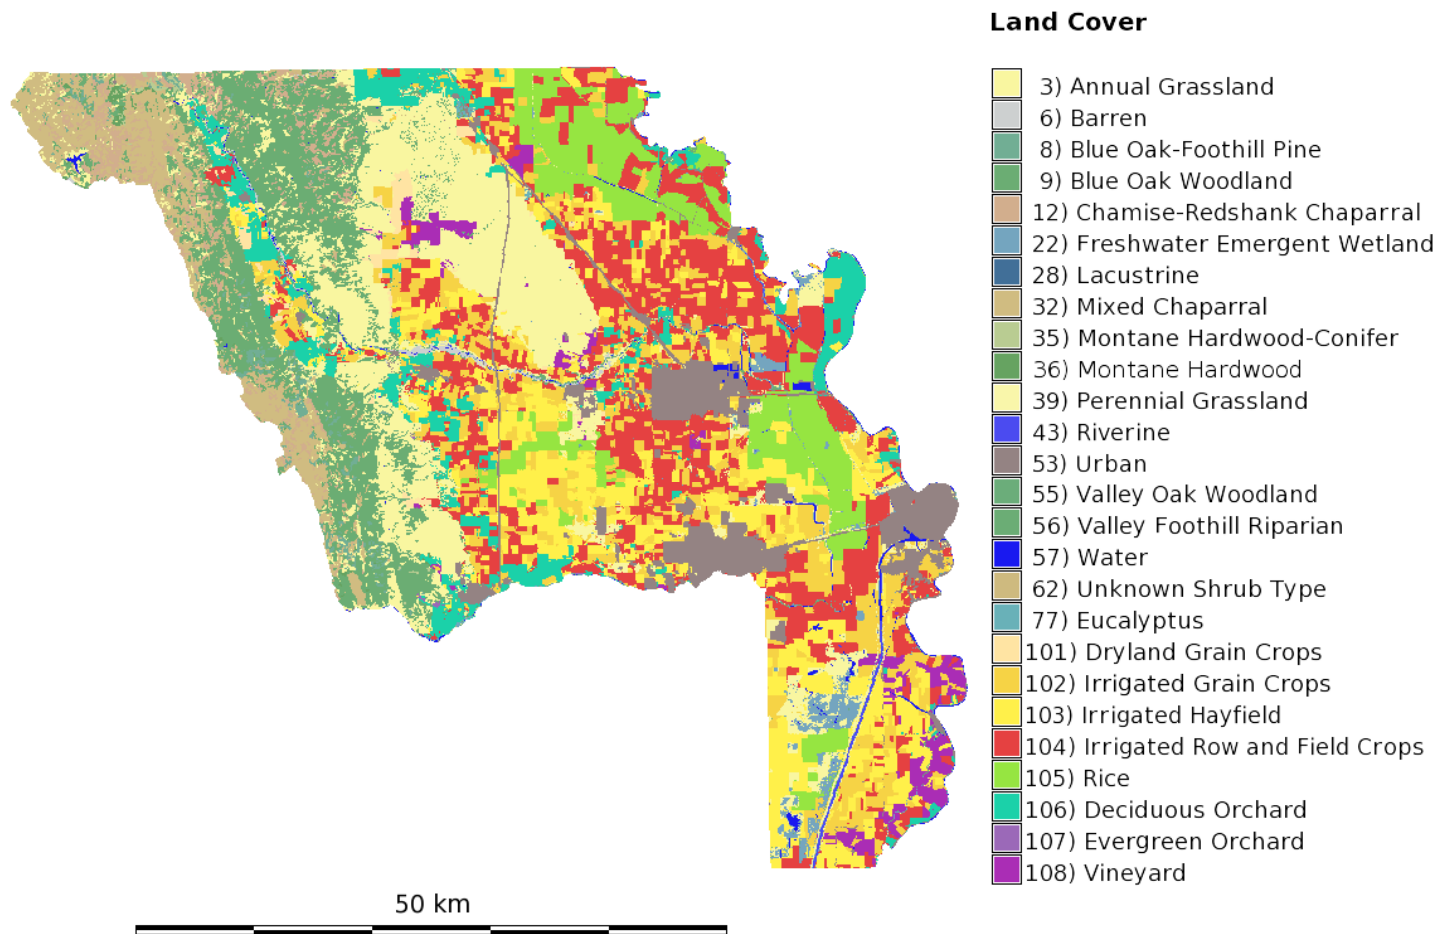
Land Cover

3) Annual Grassland
6) Barren
8) Blue Oak-Foothill Pine
9) Blue Oak Woodland
12) Chamise-Redshank Chaparral
22) Freshwater Emergent Wetland
28) Lacustrine
32) Mixed Chaparral
35) Montane Hardwood-Conifer
36) Montane Hardwood
39) Perennial Grassland
43) Riverine
53) Urban
55) Valley Oak Woodland
56) Valley Foothill Riparian
57) Water
62) Unknown Shrub Type
77) Eucalyptus
101) Dryland Grain Crops
102) Irrigated Grain Crops
103) Irrigated Hayfield
104) Irrigated Row and Field Crops
105) Rice
106) Deciduous Orchard
107) Evergreen Orchard
108) Vineyard

50 km